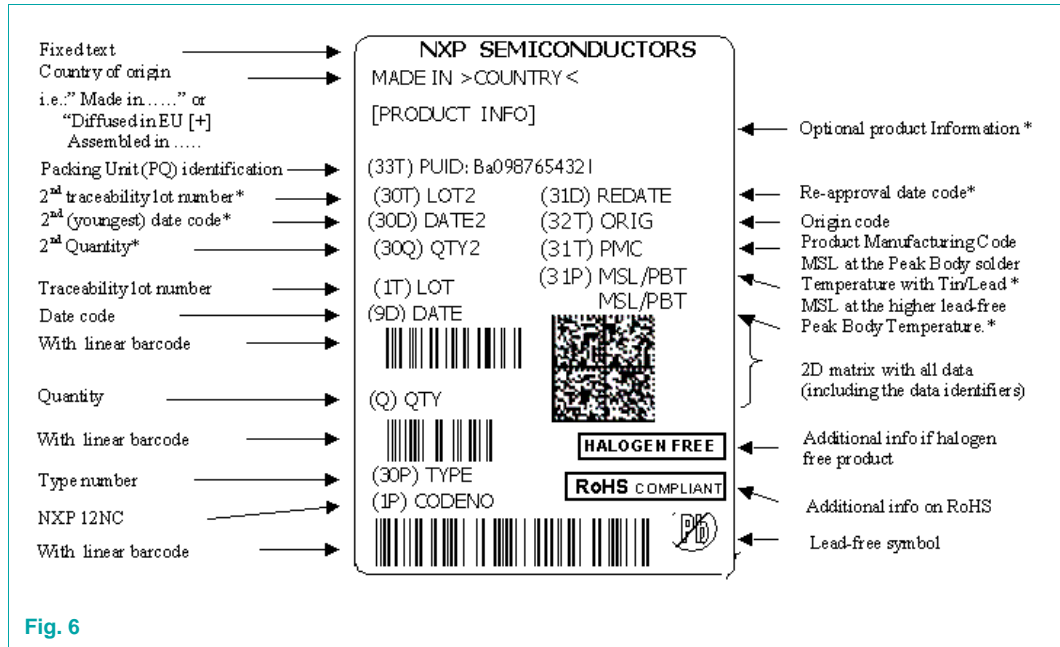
Fixed text
Country of origin
i.e.:" Made in….." or "Diffused in EU [+] Assembled in …..
Packing Unit (PQ) identification
$2^{nd}$ traceability lot number*
$2^{nd}$ (youngest) date code*
$2^{nd}$ Quantity*
Traceability lot number
Date code
With linear barcode
Quantity
With linear barcode
Type number
NXP 12NC
With linear barcode

NXP SEMICONDUCTORS
MADE IN >COUNTRY<
[PRODUCT INFO]
(33T) PUID: Ba0987654321
(30T) LOT2
(31D) REDATE
(30D) DATE2
(32T) ORIG
(30Q) QTY2
(31T) PMC
(1T) LOT
(31P) MSL/PBT
MSL/PBT
(9D) DATE
(Q) QTY
HALOGEN FREE
(30P) TYPE
RoHS COMPLIANT
(1P) CODENO
Pb

Optional product Information *
Re-approval date code*
Origin code
Product Manufacturing Code
MSL at the Peak Body solder Temperature with Tin/Lead *
MSL at the higher lead-free Peak Body Temperature.*
2D matrix with all data (including the data identifiers)
Additional info if halogen free product
Additional info on RoHS
Lead-free symbol

Fig. 6